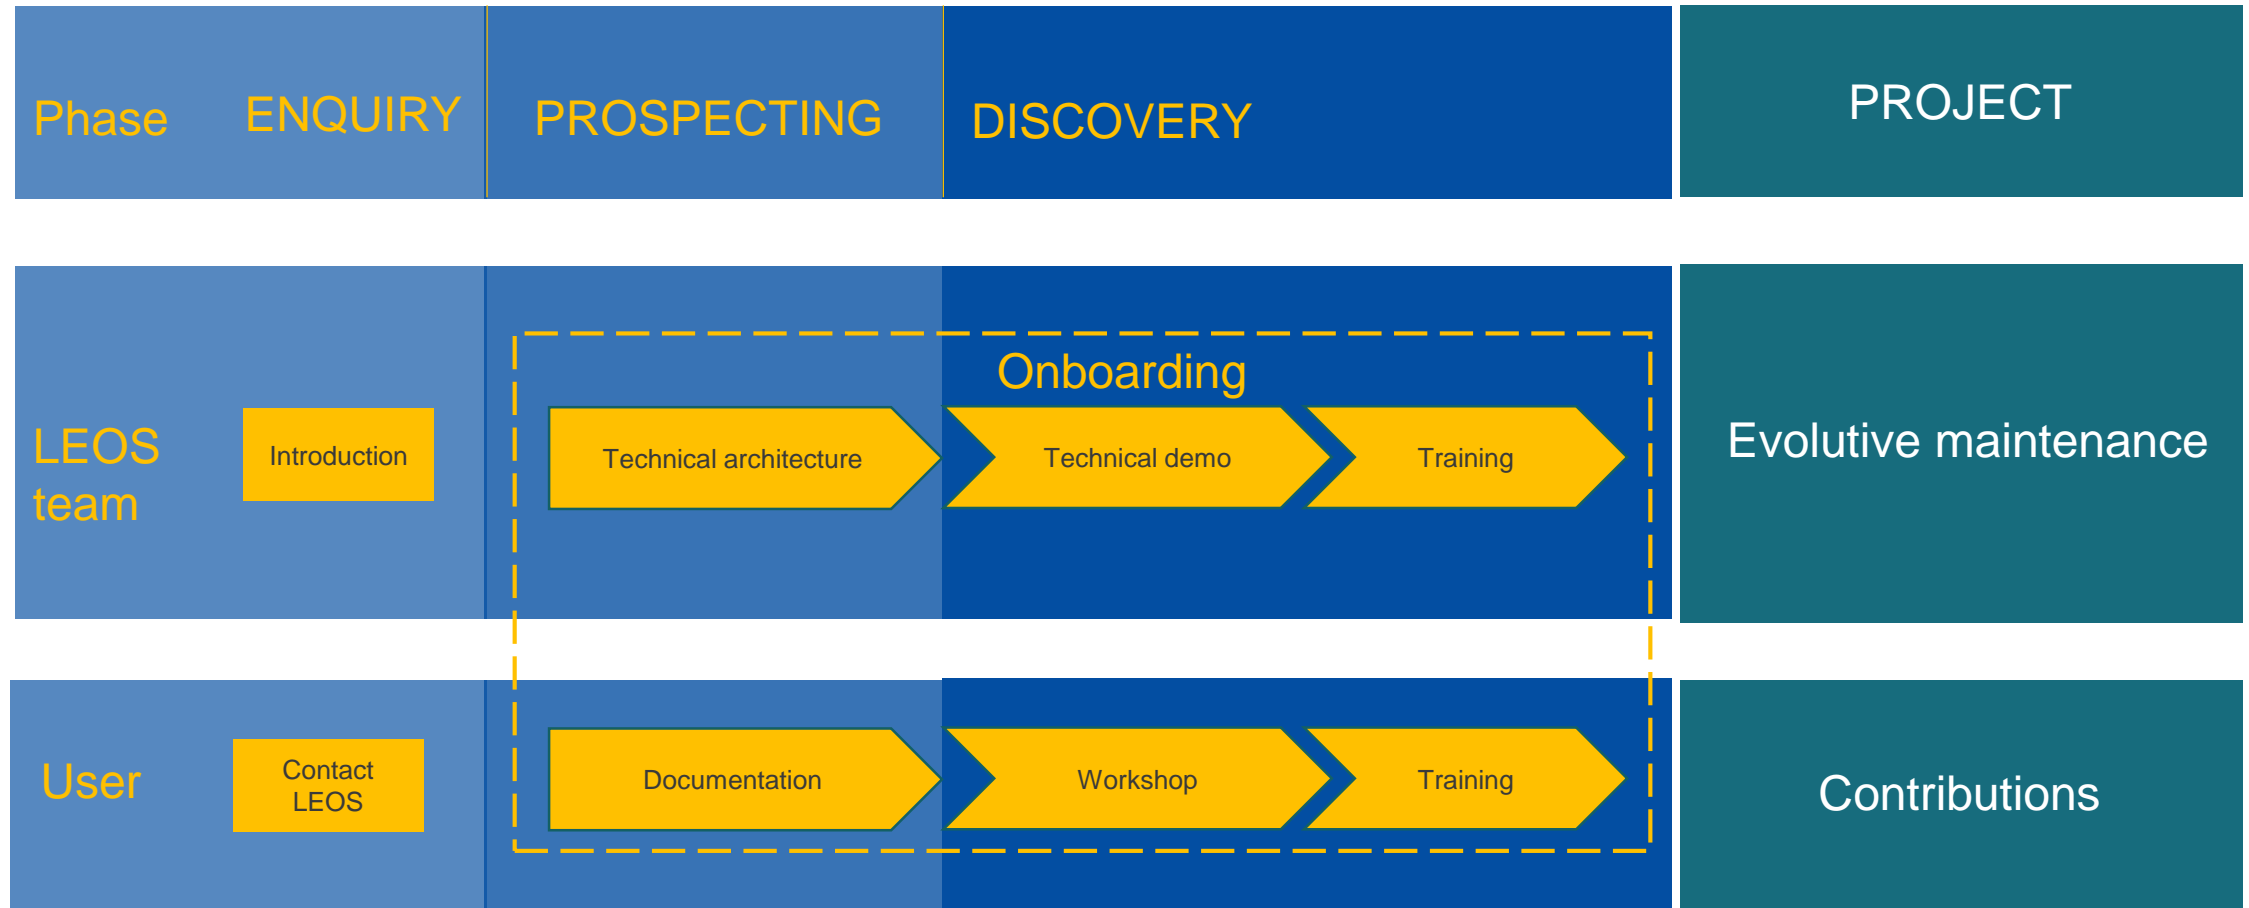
| Phase | ENQUIRY | PROSPECTING | DISCOVERY | | PROJECT |
|---|---|---|---|---|---|
| LEOS team | Introduction | Technical architecture | Technical demo | Training | Evolutive maintenance |
| User | Contact LEOS | Documentation | Workshop | Training | Contributions |

Onboarding